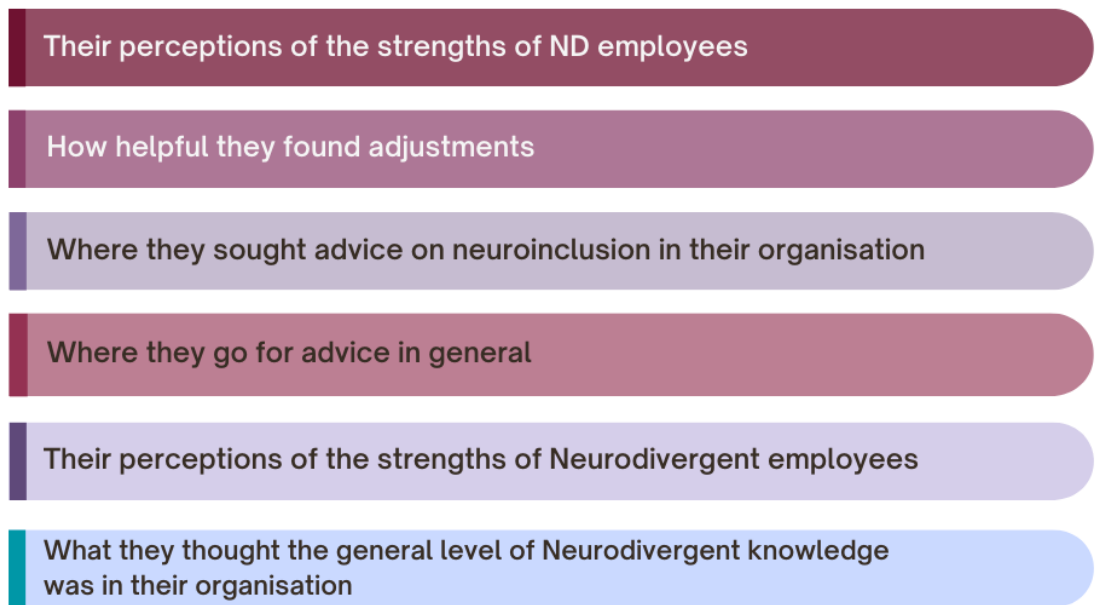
Their perceptions of the strengths of ND employees

How helpful they found adjustments

Where they sought advice on neuroinclusion in their organisation

Where they go for advice in general

Their perceptions of the strengths of Neurodivergent employees

What they thought the general level of Neurodivergent knowledge was in their organisation